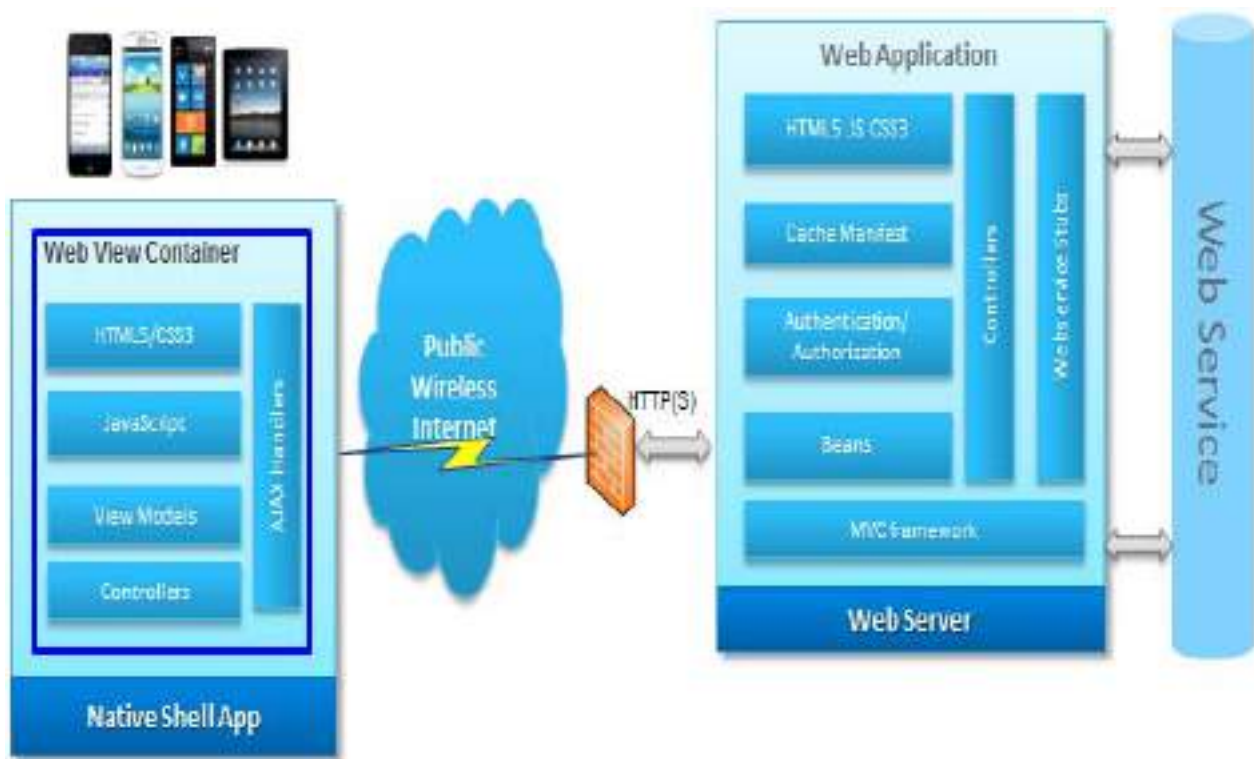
Web View Container

HTML5/CSS3

JavaScript

View Models

Controllers

AJAX Handlers

Native Shell App

Public Wireless Internet

HTTP(S)

Web Application

HTML5 JS CSS3

Cache Manifest

Authentication/ Authorization

Beans

Controllers

Webservice Stubs

MVC framework

Web Server

Web Service